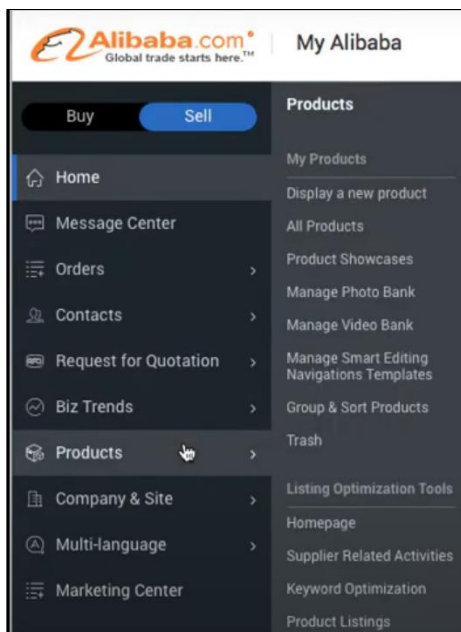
Alibaba.com® Global trade starts here.™

My Alibaba

Buy
Sell

Home
Message Center
Orders
Contacts
Request for Quotation
Biz Trends
Products
Company & Site
Multi-language
Marketing Center

Products

My Products
Display a new product
All Products
Product Showcases
Manage Photo Bank
Manage Video Bank
Manage Smart Editing Navigations Templates
Group & Sort Products
Trash

Listing Optimization Tools
Homepage
Supplier Related Activities
Keyword Optimization
Product Listings